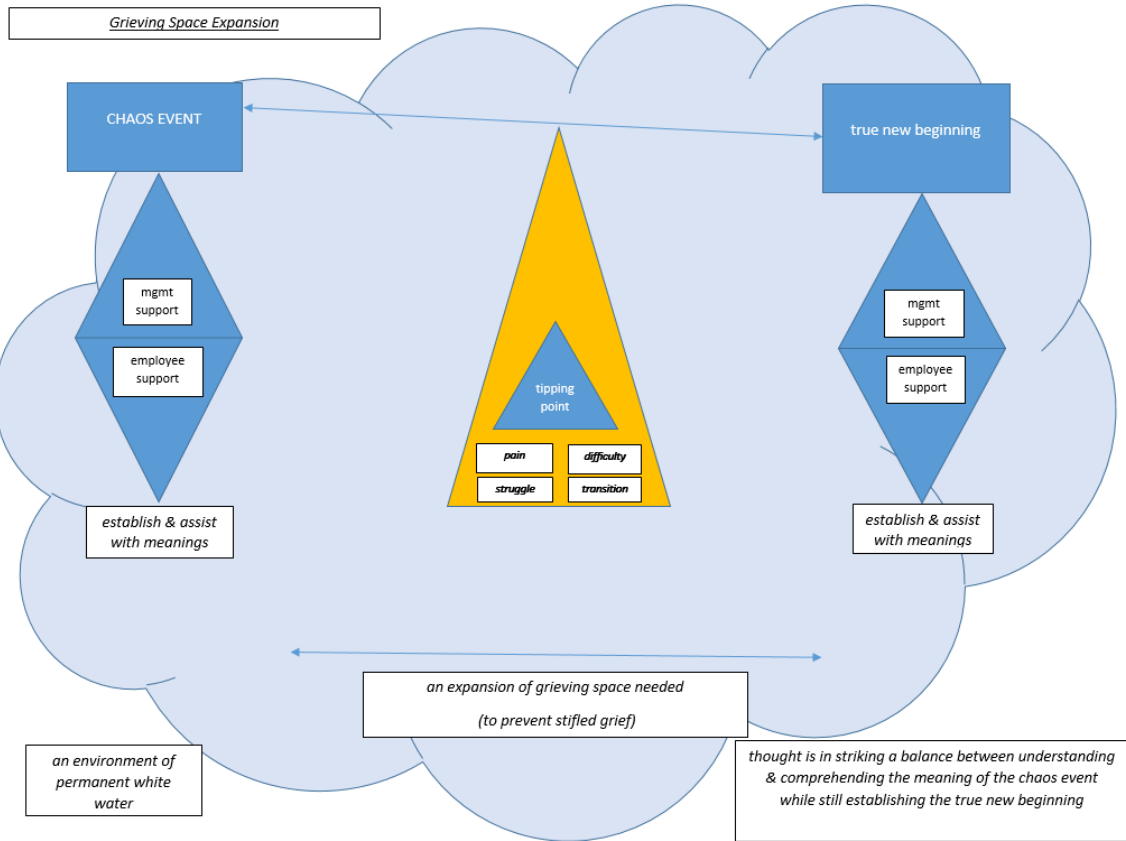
Grieving Space Expansion

CHAOS EVENT

true new beginning

mgmt support

employee support

tipping point

pain

difficulty

struggle

transition

mgmt support

employee support

establish & assist with meanings

establish & assist with meanings

an expansion of grieving space needed

(to prevent stifled grief)

an environment of permanent white water

thought is in striking a balance between understanding & comprehending the meaning of the chaos event while still establishing the true new beginning